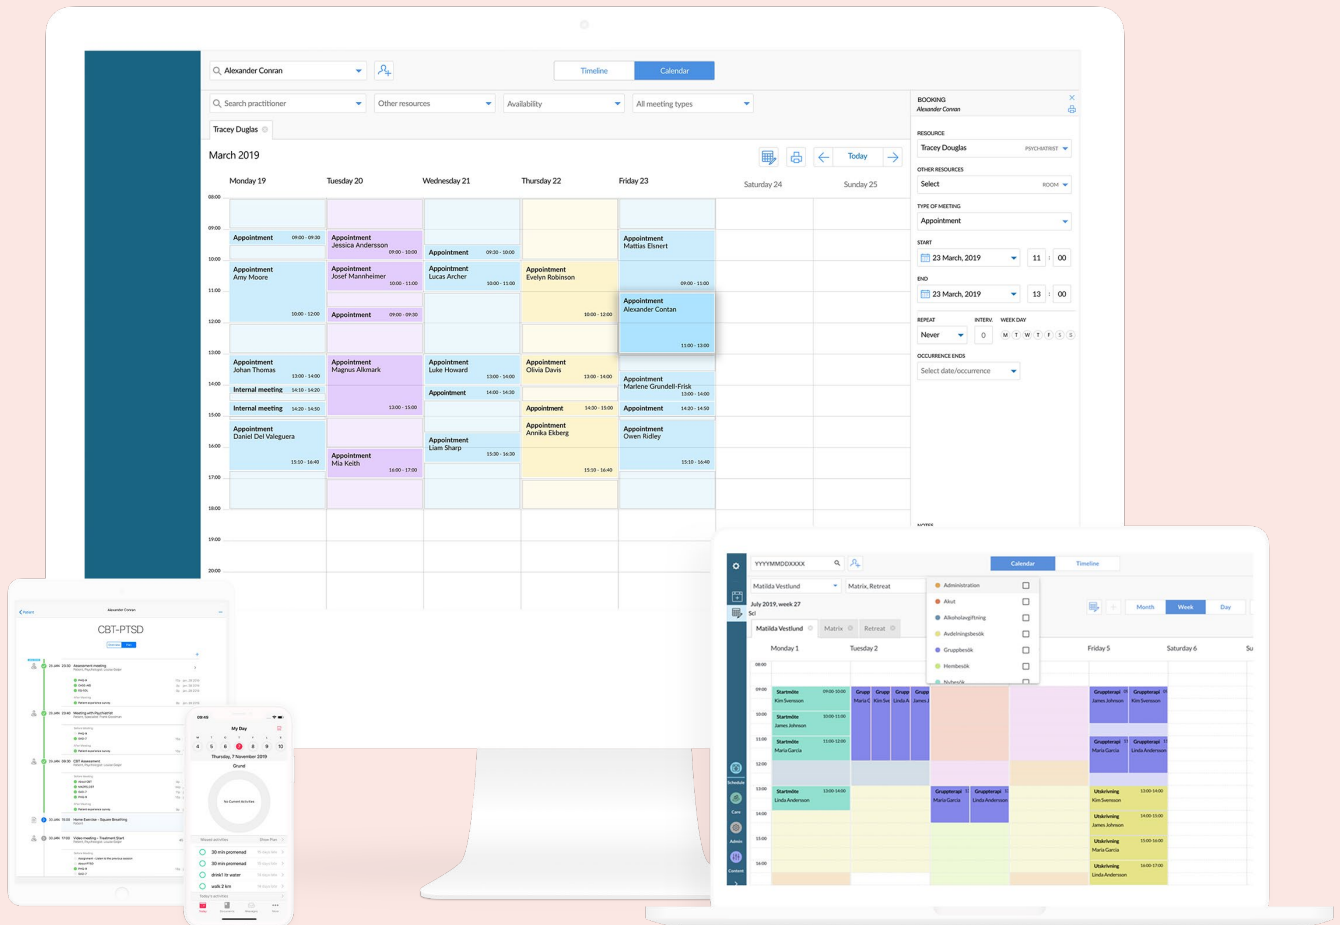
Alexander Conran

Timeline | Calendar

Search practitioner | Other resources | Availability | All meeting types

Tracey Duglas

March 2019

Today

Monday 19 | Tuesday 20 | Wednesday 21 | Thursday 22 | Friday 23 | Saturday 24 | Sunday 25

08:00
09:00
10:00
11:00
12:00
13:00
14:00
15:00
16:00
17:00
18:00
19:00
20:00

Appointment 09:00 - 09:30
Appointment Amy Moore 10:00 - 12:00
Appointment Johan Thomas 13:00 - 14:00
Internal meeting 14:10 - 14:20
Internal meeting 14:20 - 14:50
Appointment Daniel Del Valeguera 15:10 - 16:40

Appointment Jessica Andersson 09:00 - 10:00
Appointment Josef Mannheimer 10:00 - 11:00
Appointment 09:00 - 09:30
Appointment Magnus Alkmark 13:00 - 15:00
Appointment Mia Keith 16:00 - 17:00

Appointment 09:30 - 10:00
Appointment Lucas Archer 10:00 - 11:00
Appointment Luke Howard 13:00 - 14:00
Appointment 14:00 - 14:30
Appointment Liam Sharp 15:30 - 16:30

Appointment Evelyn Robinson 10:00 - 12:00
Appointment Olivia Davis 13:00 - 14:00
Appointment 14:30 - 15:00
Appointment Annika Ekberg 15:10 - 16:40

Appointment Mattias Elsnert 09:00 - 11:00
Appointment Alexander Contan 11:00 - 13:00
Appointment Marlene Grundell-Frisk 13:00 - 14:00
Appointment 14:20 - 14:50
Appointment Owen Ridley 15:10 - 16:40

BOOKING
Alexander Conran
RESOURCE
Tracey Douglas PSYCHIATRIST
OTHER RESOURCES
Select ROOM
TYPE OF MEETING
Appointment
START
23 March, 2019 11 : 00
END
23 March, 2019 13 : 00
REPEAT INTERV. WEEK DAY
Never 0 M T W T F S S
OCCURRENCE ENDS
Select date/occurrence
NOTES

CBT-PTSD

My Day
Thursday, 7 November 2019
30 min promenad
30 min promenad
drink1 ltr water
walk 2 km

YYYYMMDDXXXX
Calendar | Timeline
Matilda Vestlund | Matrix, Retreat
Administration
Akut
Alkoholavgiftning
Avdelningsbesök
Gruppbesök
Hembesök
July 2019, week 27
Month | Week | Day
Matilda Vestlund | Matrix | Retreat
Monday 1 | Tuesday 2 | Friday 5 | Saturday 6
Startmöte Kim Svensson 09:00-10:00
Startmöte James Johnson 10:00-11:00
Startmöte Maria Garcia 11:00-12:00
Startmöte Linda Andersson 13:00-14:00
Gruppterapi Maria Garcia
Gruppterapi Linda Andersson
Gruppterapi James Johnson
Gruppterapi Kim Svensson
Gruppterapi Maria Garcia
Gruppterapi Linda Andersson
Utskrivning Kim Svensson 13:00-14:00
Utskrivning James Johnson
Utskrivning Maria Garcia 15:00-16:00
Utskrivning Linda Andersson 16:00-17:00
Schedule
Care
Admin
Content